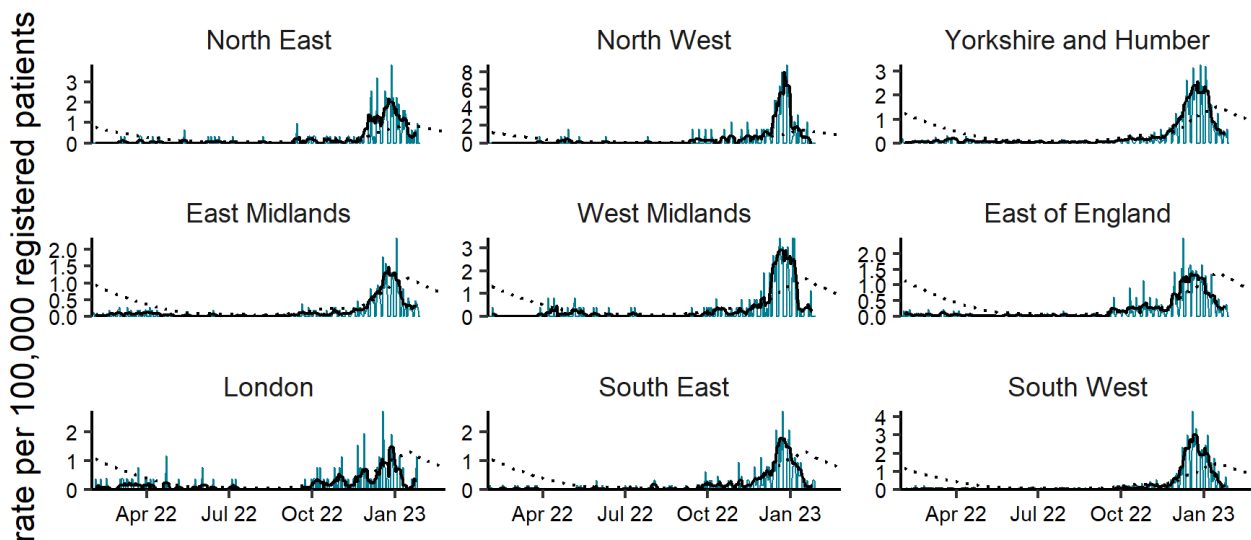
rate per 100,000 registered patients

North East
3
2
1
0

North West
8
6
4
2
0

Yorkshire and Humber
3
2
1
0

East Midlands
2.0
1.5
1.0
0.5
0.0

West Midlands
3
2
1
0

East of England
2.0
1.5
1.0
0.5
0.0

London
2
1
0
Apr 22
Jul 22
Oct 22
Jan 23

South East
2
1
0
Apr 22
Jul 22
Oct 22
Jan 23

South West
4
3
2
1
0
Apr 22
Jul 22
Oct 22
Jan 23